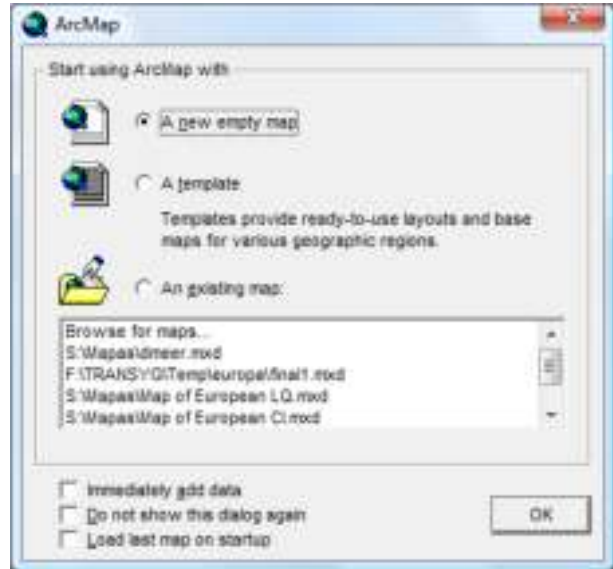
ArcMap

Start using ArcMap with

A new empty map

A template

Templates provide ready-to-use layouts and base maps for various geographic regions.

An existing map:

Browse for maps...
S:\Mapas\dmeer.mxd
F:\TRANSYG\Temp\europa\final1.mxd
S:\Mapas\Map of European LQ.mxd
S:\Mapas\Map of European CI.mxd

Immediately add data
Do not show this dialog again
Load last map on startup

OK